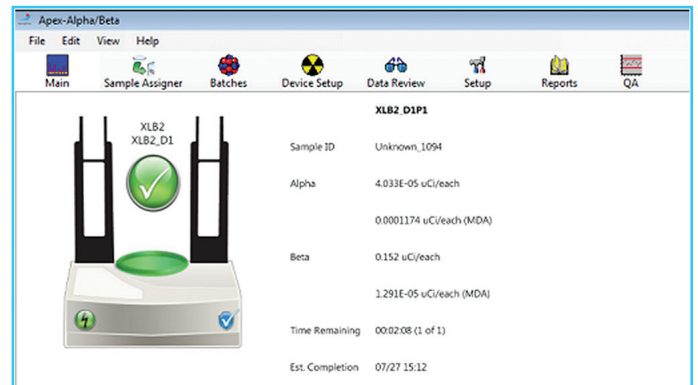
Apex-Alpha/Beta

File Edit View Help

Main Sample Assigner Batches Device Setup Data Review Setup Reports QA

XLB2
XLB2_D1

XLB2_D1P1

| | |
|---|---|
| Sample ID | Unknown_1094 |
| Alpha | 4.033E-05 uCi/each |
| | 0.0001174 uCi/each (MDA) |
| Beta | 0.152 uCi/each |
| | 1.291E-05 uCi/each (MDA) |
| Time Remaining | 00:02:08 (1 of 1) |
| Est. Completion | 07/27 15:12 |